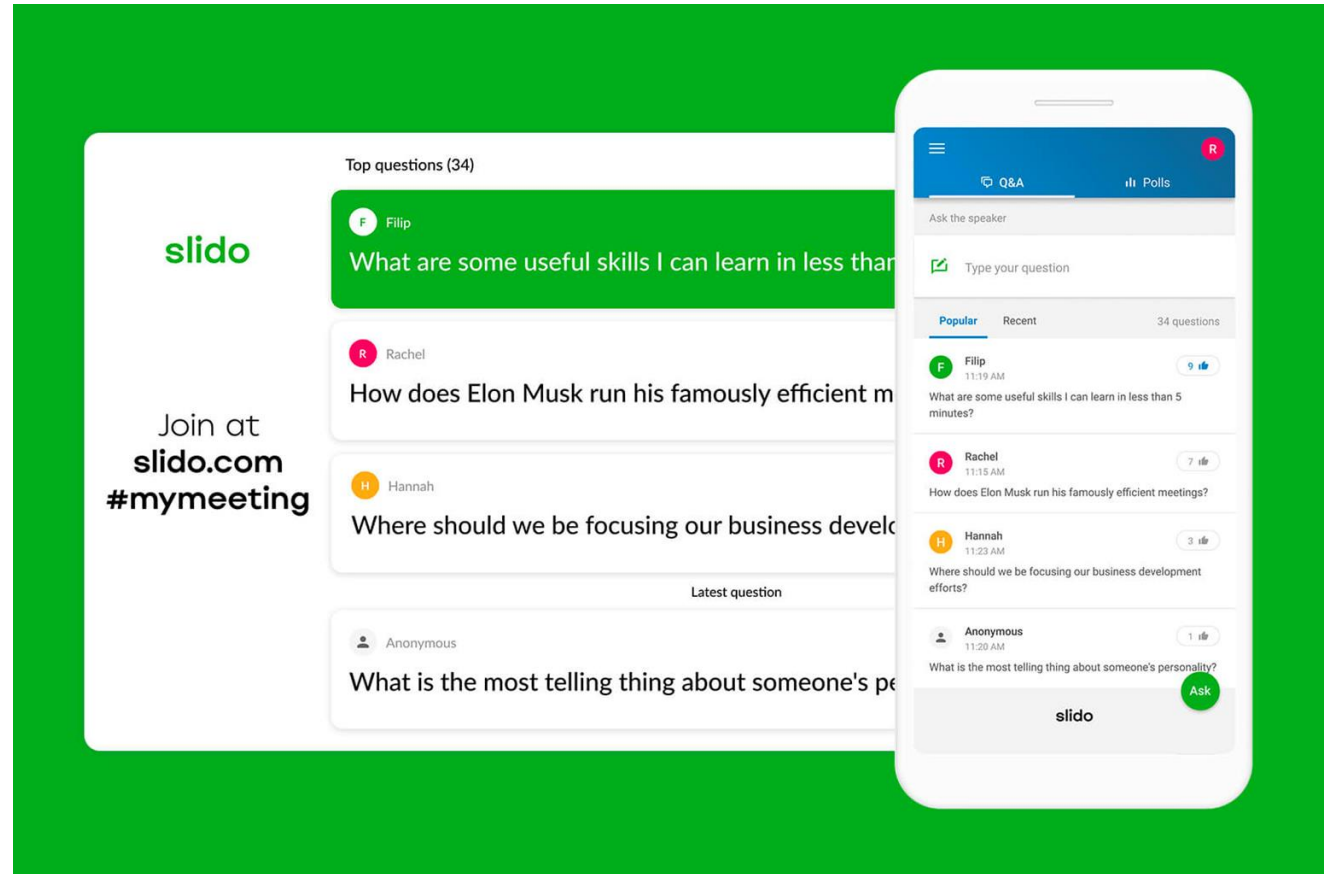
slido

Join at
slido.com
#mymeeting

Top questions (34)

F Filip
What are some useful skills I can learn in less thar

R Rachel
How does Elon Musk run his famously efficient m

H Hannah
Where should we be focusing our business develc

Latest question

Anonymous
What is the most telling thing about someone's pe

R

Q&A

Polls

Ask the speaker

Type your question

Popular

Recent

34 questions

F Filip
11:19 AM
9
What are some useful skills I can learn in less than 5 minutes?

R Rachel
11:15 AM
7
How does Elon Musk run his famously efficient meetings?

H Hannah
11:23 AM
3
Where should we be focusing our business development efforts?

Anonymous
11:20 AM
1
What is the most telling thing about someone's personality?

Ask

slido